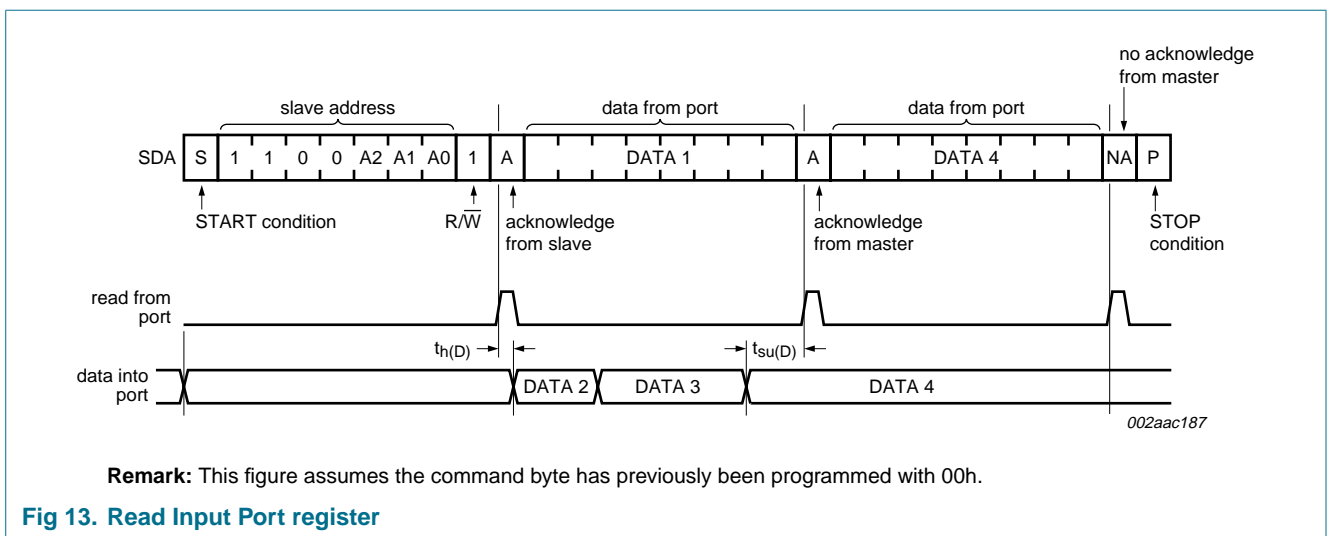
no acknowledge from master

slave address

data from port

data from port

SDA S 1 1 0 0 A2 A1 A0 1 A DATA 1 A DATA 4 NA P

START condition

$R/\overline{W}$

acknowledge from slave

acknowledge from master

STOP condition

read from port

$t_{h(D)}$

$t_{su(D)}$

data into port

DATA 2

DATA 3

DATA 4

002aac187

**Remark:** This figure assumes the command byte has previously been programmed with 00h.

**Fig 13. Read Input Port register**